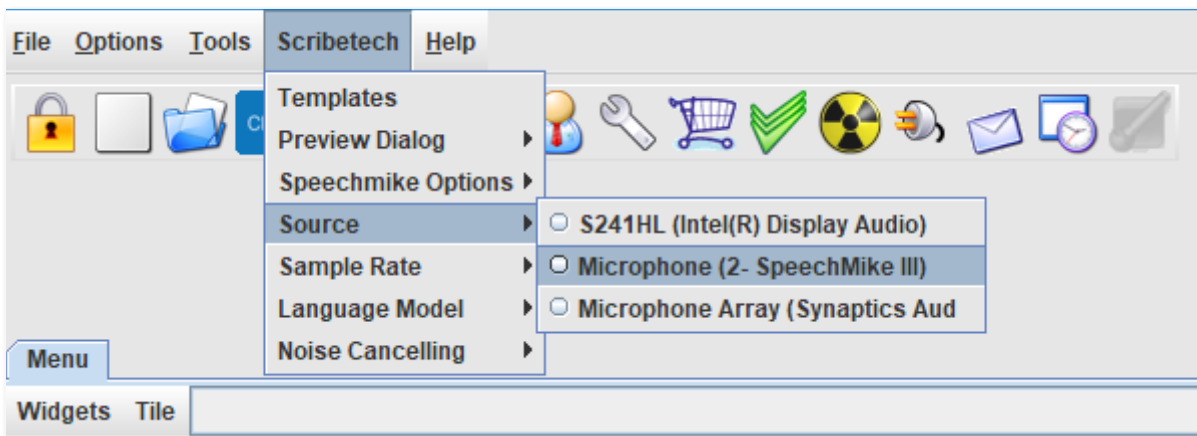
File Options Tools Scribetech Help

Templates
Preview Dialog
Speechmike Options
Source
Sample Rate
Language Model
Noise Cancelling

S241HL (Intel(R) Display Audio)
Microphone (2- SpeechMike III)
Microphone Array (Synaptics Aud

Menu

Widgets Tile